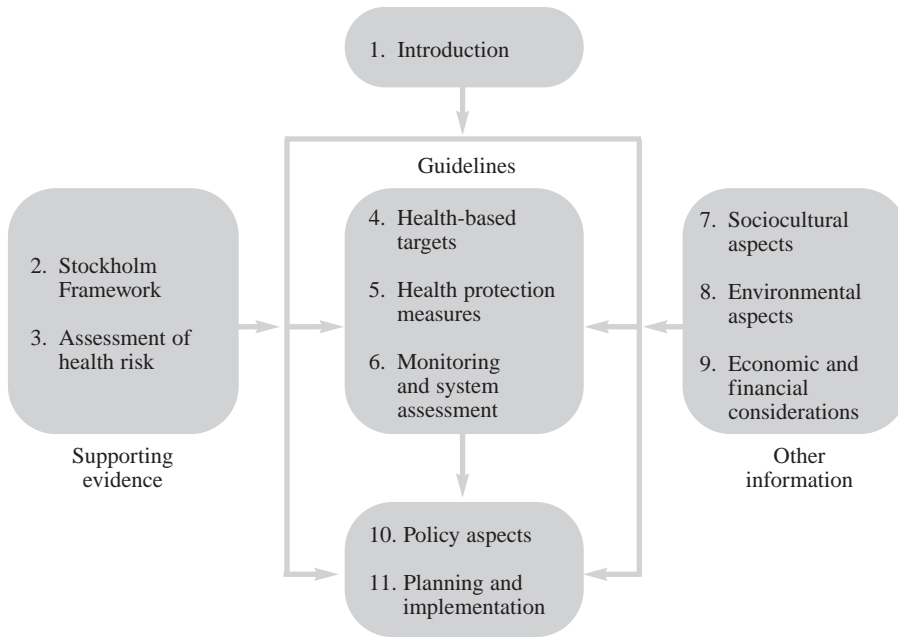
1. Introduction

Guidelines

2. Stockholm Framework

3. Assessment of health risk

Supporting evidence

4. Health-based targets

5. Health protection measures

6. Monitoring and system assessment

7. Sociocultural aspects

8. Environmental aspects

9. Economic and financial considerations

Other information

10. Policy aspects

11. Planning and implementation